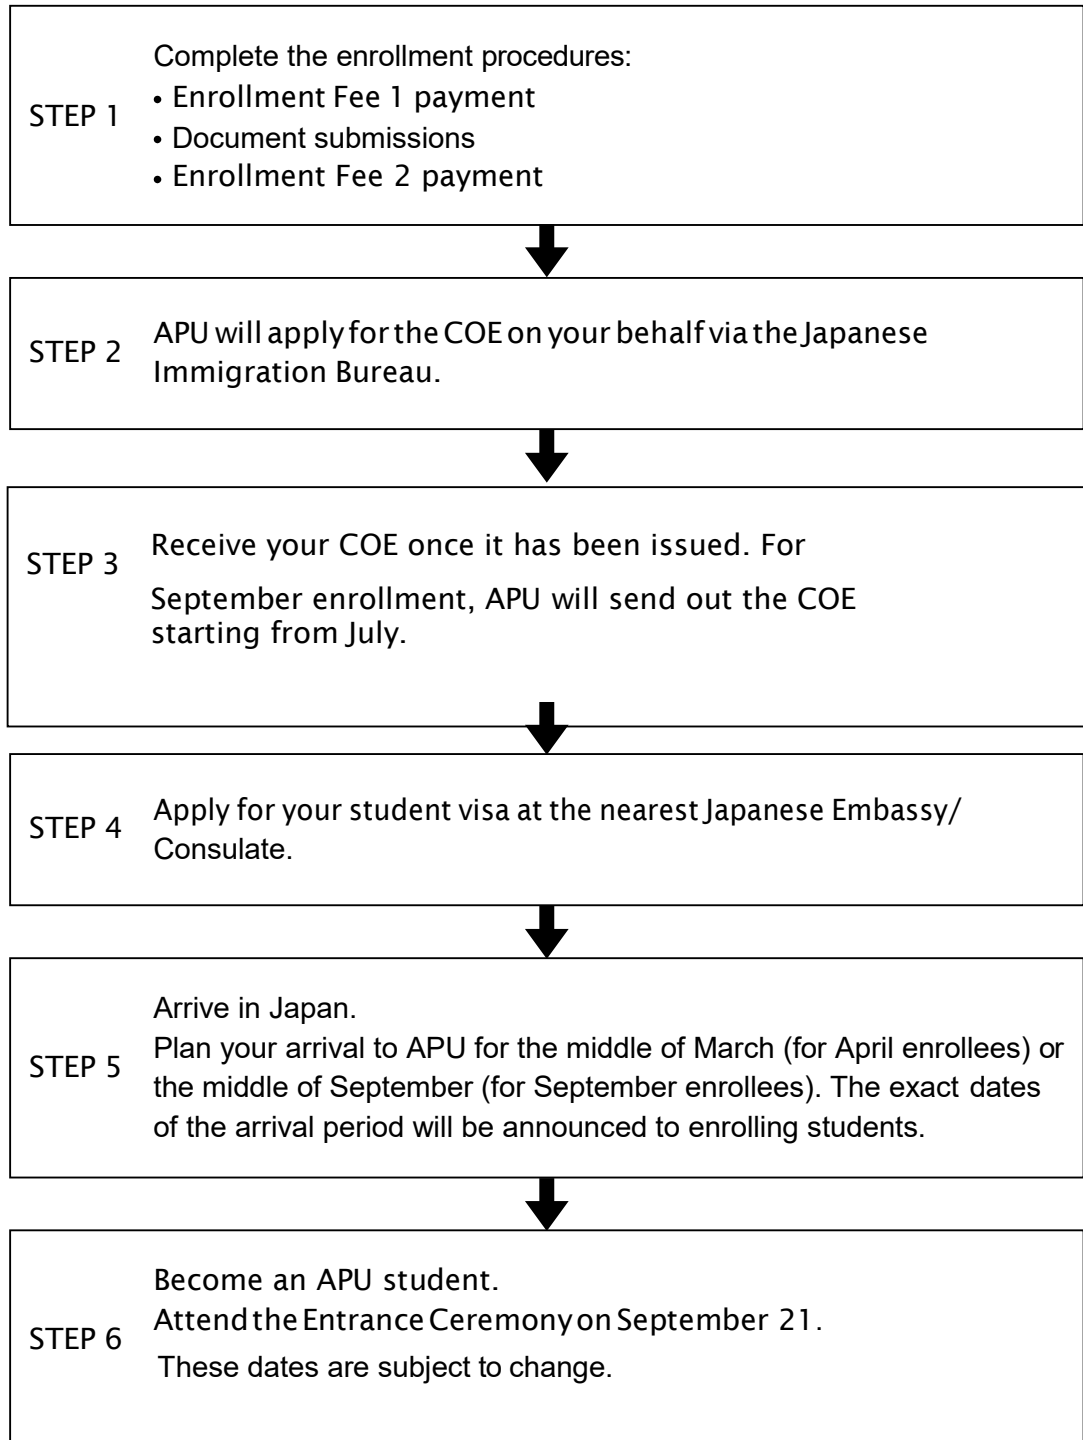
STEP 1
Complete the enrollment procedures:
• Enrollment Fee 1 payment
• Document submissions
• Enrollment Fee 2 payment

STEP 2
APU will apply for the COE on your behalf via the Japanese Immigration Bureau.

STEP 3
Receive your COE once it has been issued. For September enrollment, APU will send out the COE starting from July.

STEP 4
Apply for your student visa at the nearest Japanese Embassy/ Consulate.

STEP 5
Arrive in Japan.
Plan your arrival to APU for the middle of March (for April enrollees) or the middle of September (for September enrollees). The exact dates of the arrival period will be announced to enrolling students.

STEP 6
Become an APU student.
Attend the Entrance Ceremony on September 21.
These dates are subject to change.